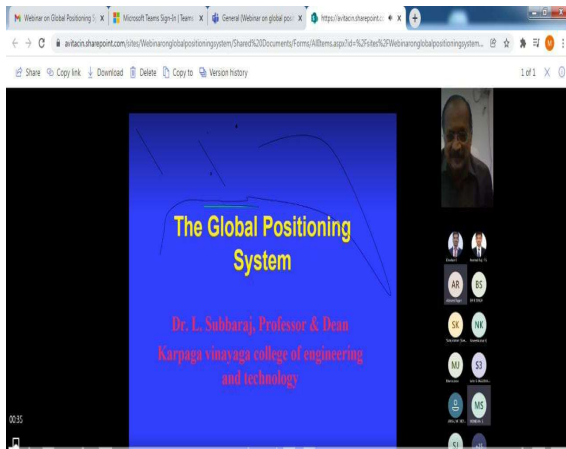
Webinar on Global Positioning S X
Microsoft Teams Sign-In | Teams X
General (Webinar on global posi X
https://avitacin.sharepoint.co X

avitacin.sharepoint.com/sites/Webinaronglobalpositioningsystem/Shared%20Documents/Forms/AllItems.aspx?id=%2Fsites%2FWebinaronglobalpositioningsystem...

Share Copy link Download Delete Copy to Version history

1 of 1

The Global Positioning System

Dr. L. Subbaraj, Professor & Dean
Karpaga vinayaga college of engineering and technology

AR
BS
SK
NK
MJ
S3
MS
SI

00:35